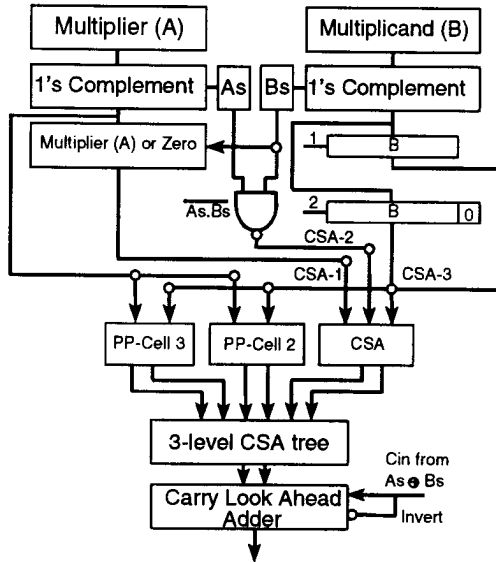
Multiplier (A)

Multiplicand (B)

1's Complement

As

Bs

1's Complement

Multiplier (A) or Zero

1

B

$\overline{As.Bs}$

2

B

0

CSA-2

CSA-1

CSA-3

PP-Cell 3

PP-Cell 2

CSA

3-level CSA tree

Cin from
As $\oplus$ Bs

Carry Look Ahead Adder

Invert